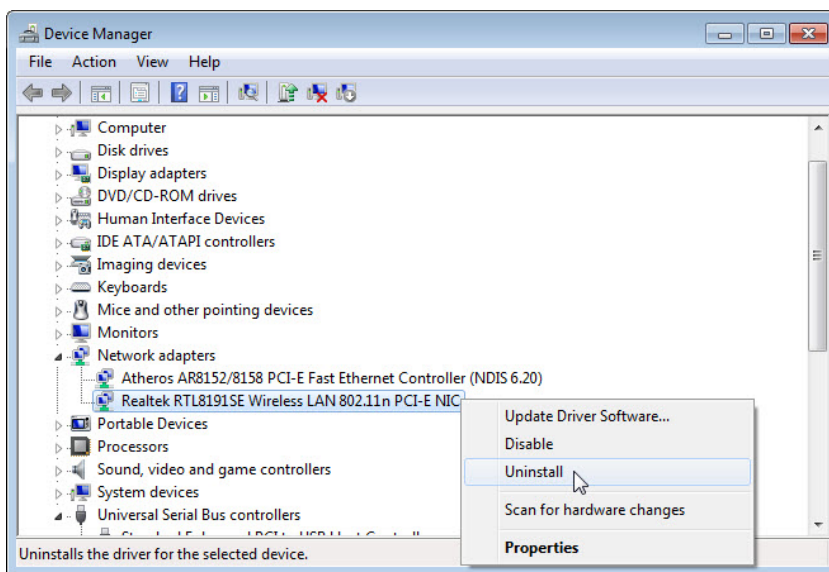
Device Manager

File Action View Help

Computer
Disk drives
Display adapters
DVD/CD-ROM drives
Human Interface Devices
IDE ATA/ATAPI controllers
Imaging devices
Keyboards
Mice and other pointing devices
Monitors
Network adapters
Atheros AR8152/8158 PCI-E Fast Ethernet Controller (NDIS 6.20)
Realtek RTL8191SE Wireless LAN 802.11n PCI-E NIC
Portable Devices
Processors
Sound, video and game controllers
System devices
Universal Serial Bus controllers
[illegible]

Update Driver Software...
Disable
Uninstall
Scan for hardware changes
Properties

Uninstalls the driver for the selected device.